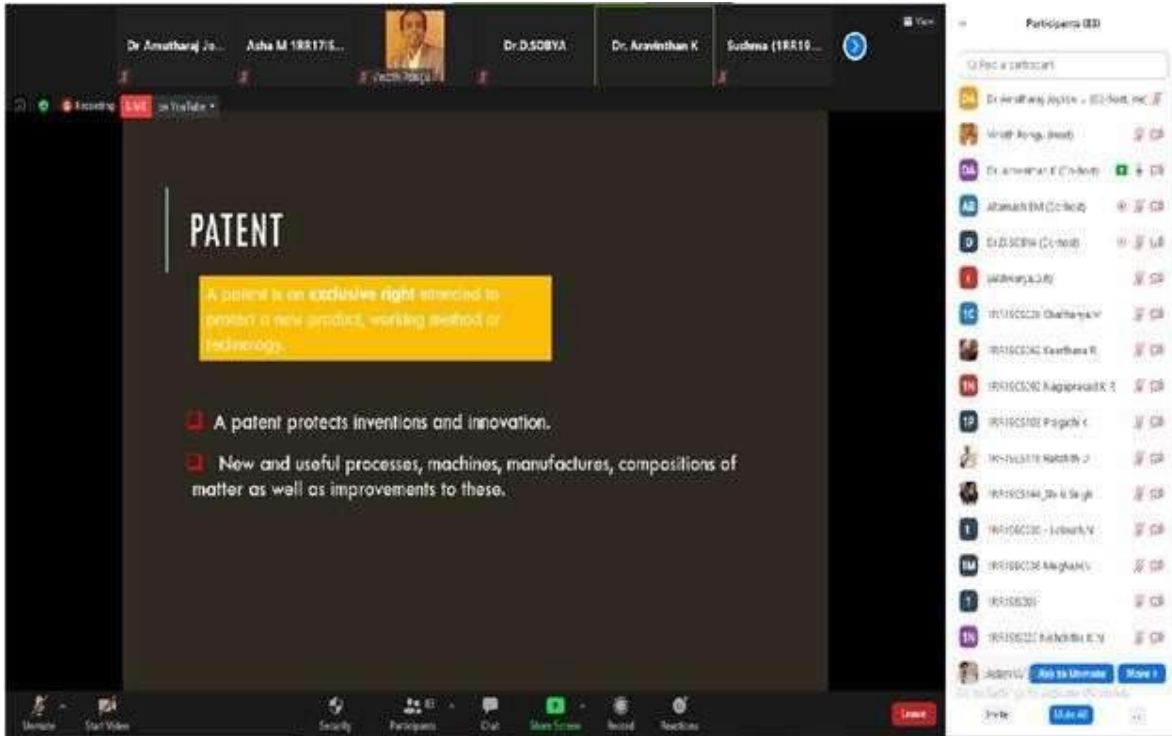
Dr Amutharaj Jo... Asha M 1RR17IS... Dr.D.SOBYA Dr. Aravinthan K Sushma (1RR19...

Recording LIVE on YouTube

View

PATENT

A patent is an exclusive right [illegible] to protect a new product, working method or technology.

A patent protects inventions and innovation.

New and useful processes, machines, manufactures, compositions of matter as well as improvements to these.

Participants ([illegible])

Find a participant

Dr Amutharaj Joyson ... (Co-host, me)

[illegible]

Dr Aravinthan K (Co-host)

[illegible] (Co-host)

Dr.D.SOBYA (Co-host)

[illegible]

1RR19CS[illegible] Chaithanya V

1RR19CS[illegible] Keerthana R

1RR19CS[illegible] Nagaprasad K S

1RR19CS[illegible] Pragathi K

1RR19CS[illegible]

1RR19CS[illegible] Singh

1RR19CS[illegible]

1RR19CS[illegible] Meghana V

1RR19CS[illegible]

1RR19CS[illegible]

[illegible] Ask to Unmute More

Invite Mute All ...

Unmute Start Video Security Participants Chat Share Screen Record Reactions Leave